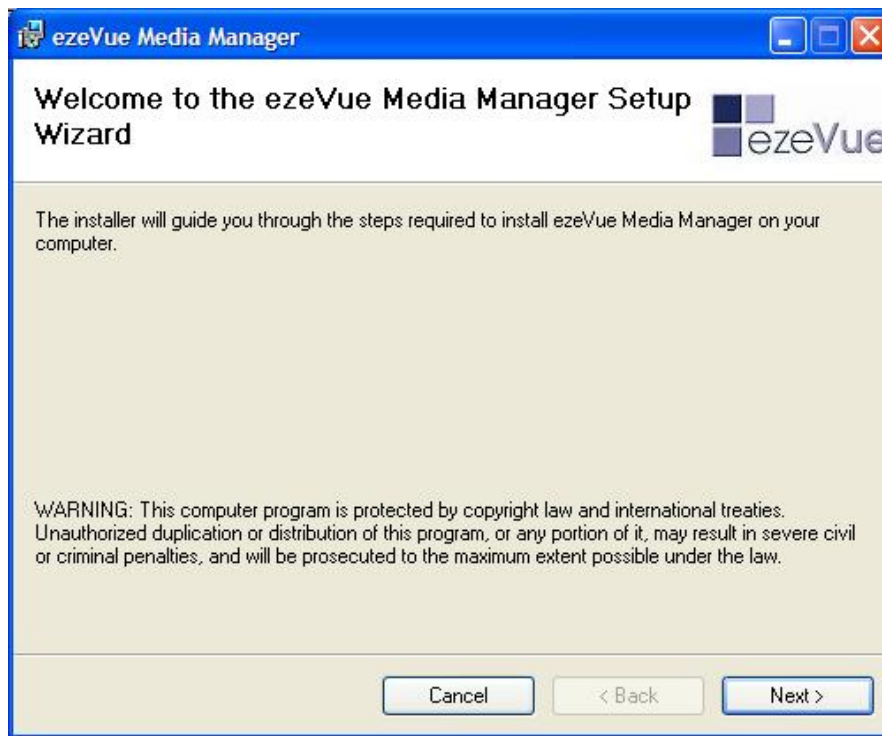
ezeVue Media Manager

Welcome to the ezeVue Media Manager Setup Wizard

ezeVue

The installer will guide you through the steps required to install ezeVue Media Manager on your computer.

WARNING: This computer program is protected by copyright law and international treaties. Unauthorized duplication or distribution of this program, or any portion of it, may result in severe civil or criminal penalties, and will be prosecuted to the maximum extent possible under the law.

Cancel
< Back
Next >